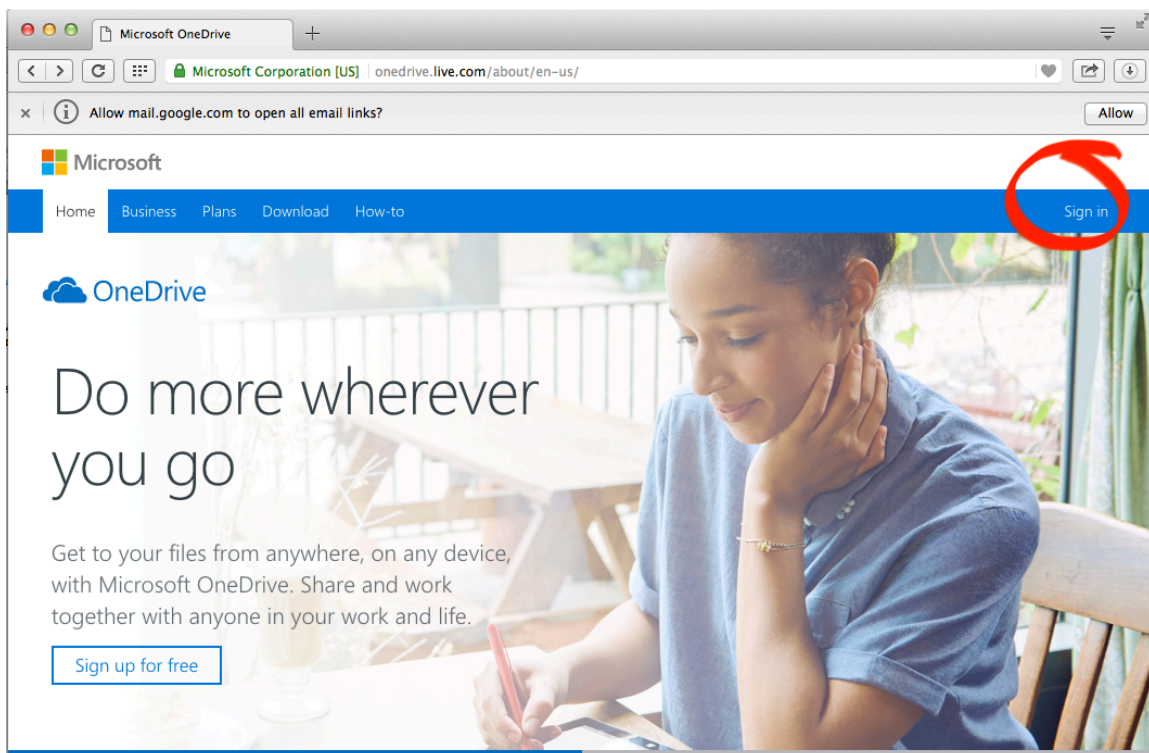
Microsoft OneDrive

Microsoft Corporation [US] onedrive.live.com/about/en-us/

Allow mail.google.com to open all email links?

Allow

Microsoft

Home Business Plans Download How-to

Sign in

OneDrive

Do more wherever you go

Get to your files from anywhere, on any device, with Microsoft OneDrive. Share and work together with anyone in your work and life.

Sign up for free